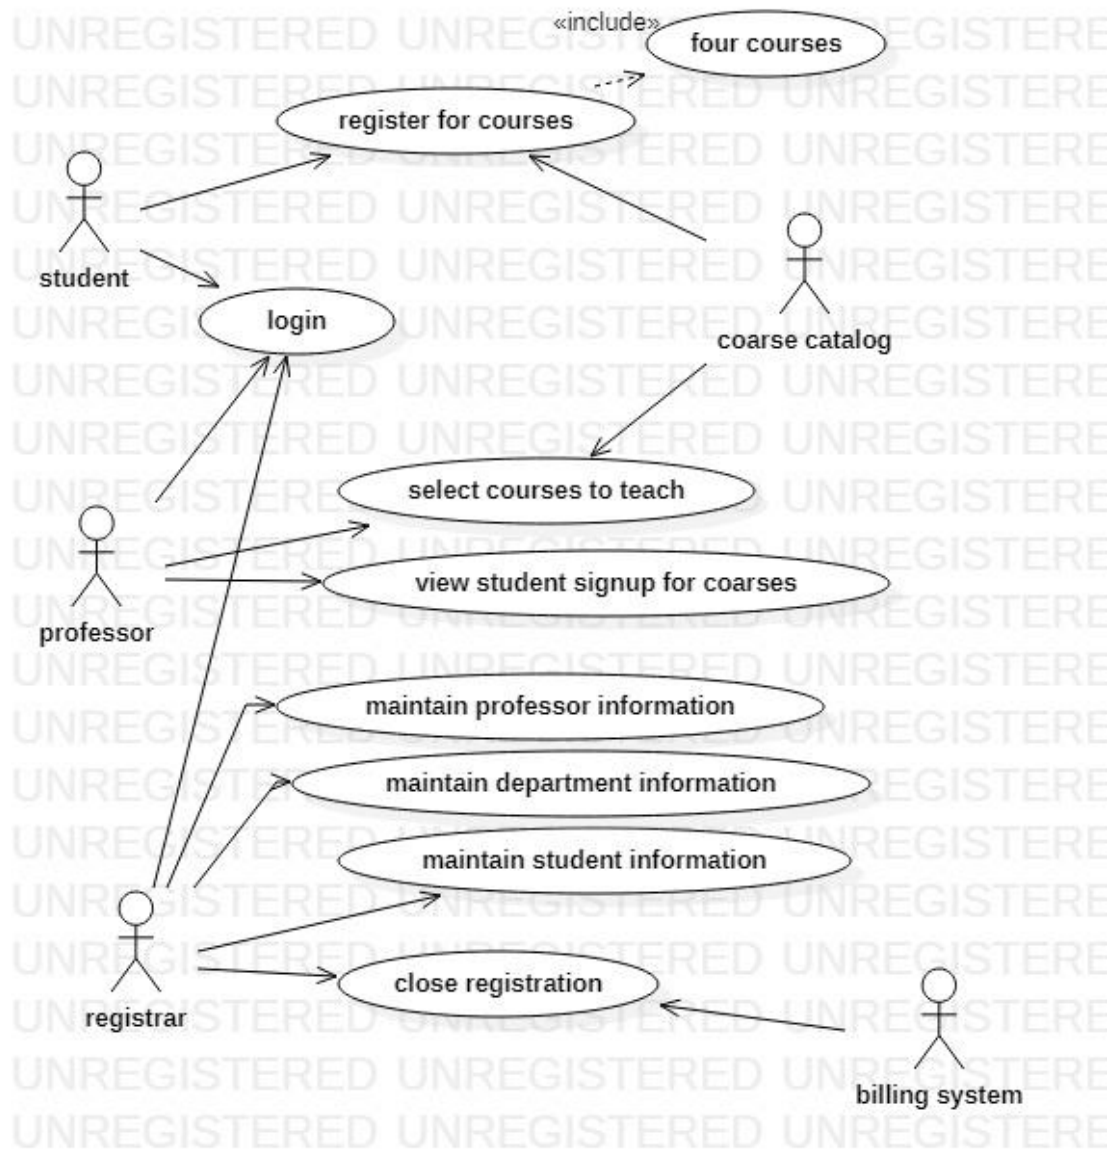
«include»
four courses
register for courses
student
login
coarse catalog
select courses to teach
professor
view student signup for coarses
maintain professor information
maintain department information
maintain student information
registrar
close registration
billing system

UNREGISTERED UNREGISTERED UNREGISTERED